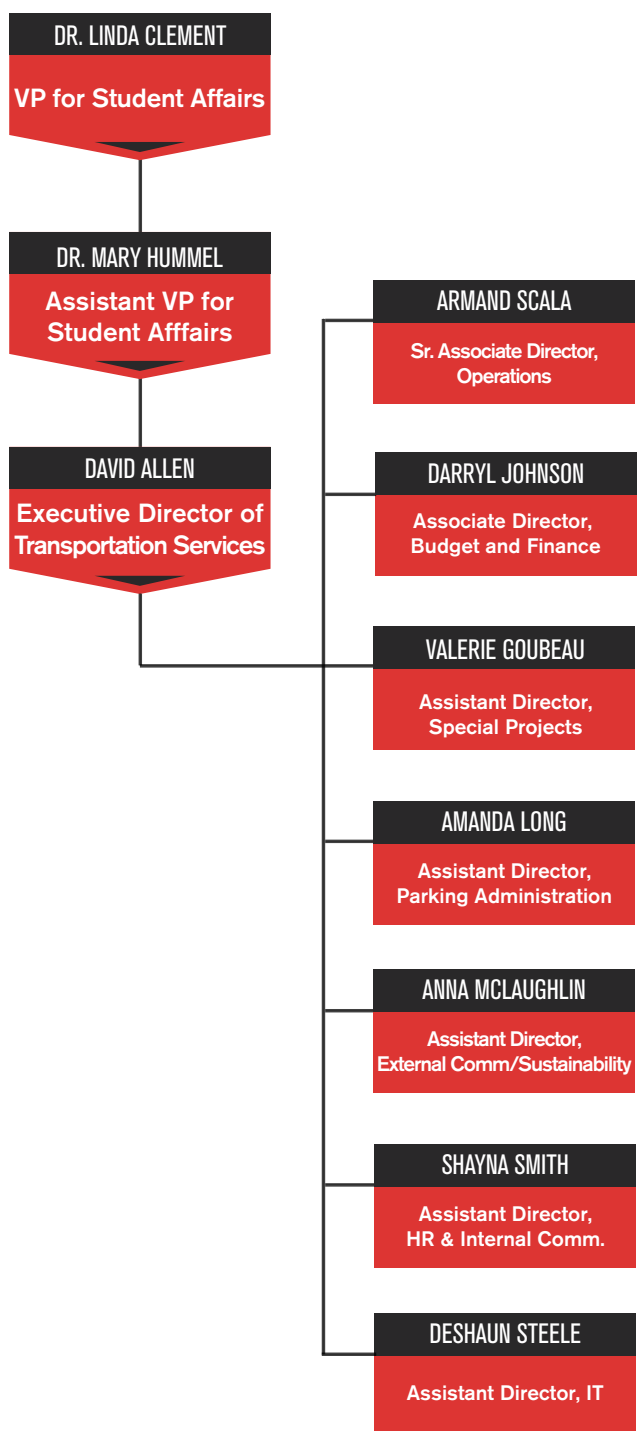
DR. LINDA CLEMENT

VP for Student Affairs

DR. MARY HUMMEL

Assistant VP for Student Affairs

DAVID ALLEN

Executive Director of Transportation Services

ARMAND SCALA

Sr. Associate Director, Operations

DARRYL JOHNSON

Associate Director, Budget and Finance

VALERIE GOUBEAU

Assistant Director, Special Projects

AMANDA LONG

Assistant Director, Parking Administration

ANNA MCLAUGHLIN

Assistant Director, External Comm/Sustainability

SHAYNA SMITH

Assistant Director, HR & Internal Comm.

DESHAUN STEELE

Assistant Director, IT